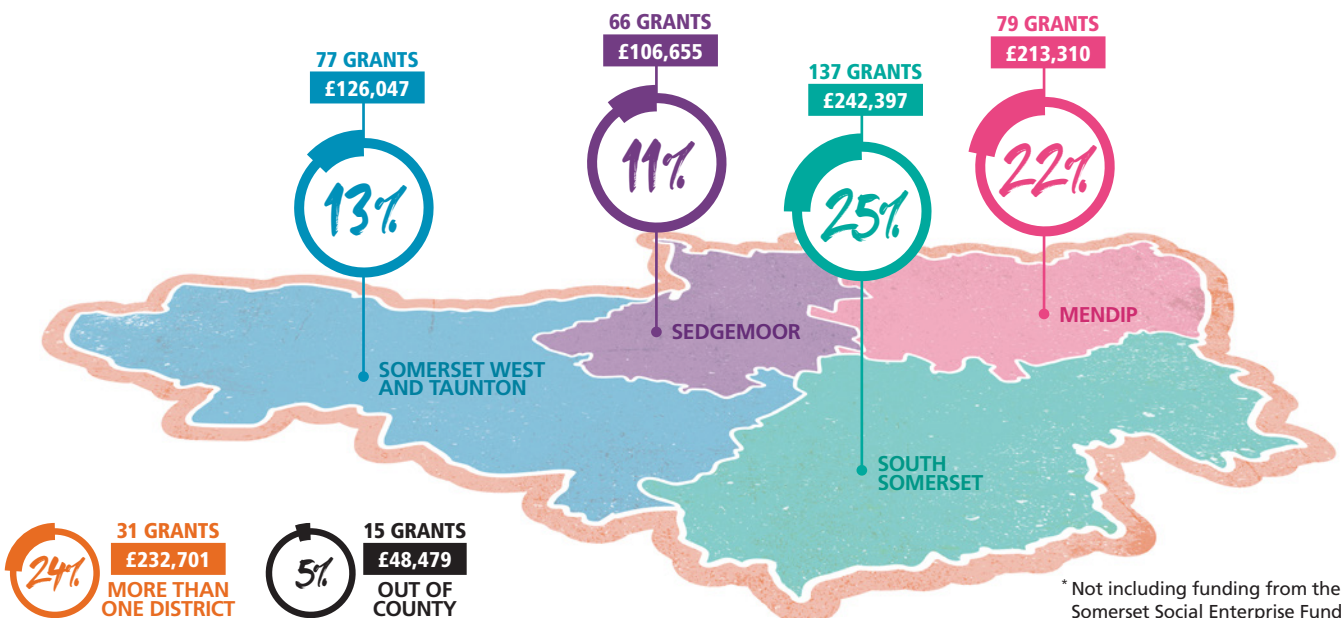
77 GRANTS
£126,047
13%

66 GRANTS
£106,655
11%

137 GRANTS
£242,397
25%

79 GRANTS
£213,310
22%

SEDGEMOOR

MENDIP

SOMERSET WEST AND TAUNTON

SOUTH SOMERSET

24%
31 GRANTS
£232,701
MORE THAN ONE DISTRICT

5%
15 GRANTS
£48,479
OUT OF COUNTY

* Not including funding from the Somerset Social Enterprise Fund